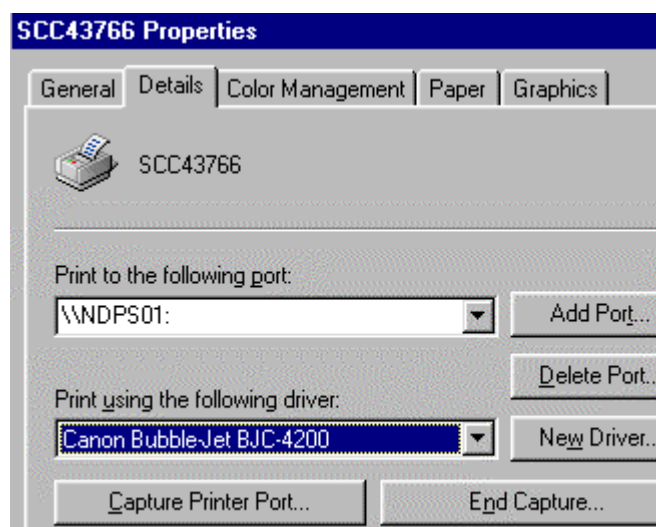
SCC43766 Properties

General | Details | Color Management | Paper | Graphics

SCC43766

Print to the following port:

\\NDPS01:

Add Port...

Delete Port...

Print using the following driver:

Canon Bubble-Jet BJC-4200

New Driver...

Capture Printer Port...

End Capture...